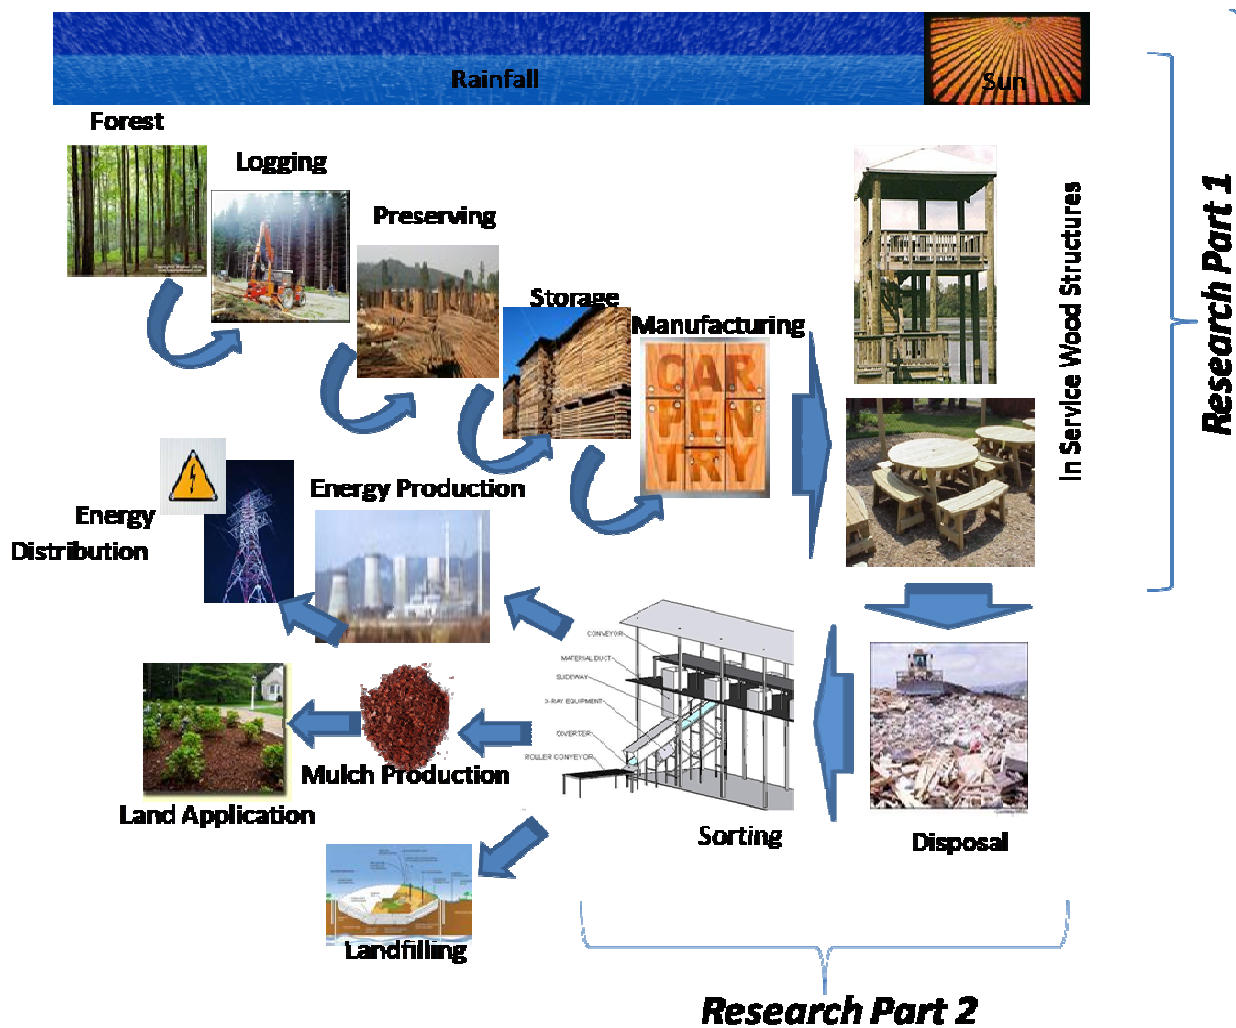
Rainfall

Sun

Forest

Logging

Preserving

Storage

Manufacturing

CAR PEN TRY

In Service Wood Structures

Research Part 1

Energy Production

Energy Distribution

CONVEYOR
MATERIAL DUCT
SLIDEWAY
X-RAY EQUIPMENT
DIVERTER
ROLLER CONVEYOR

Mulch Production

Land Application

Sorting

Disposal

Landfilling

Research Part 2